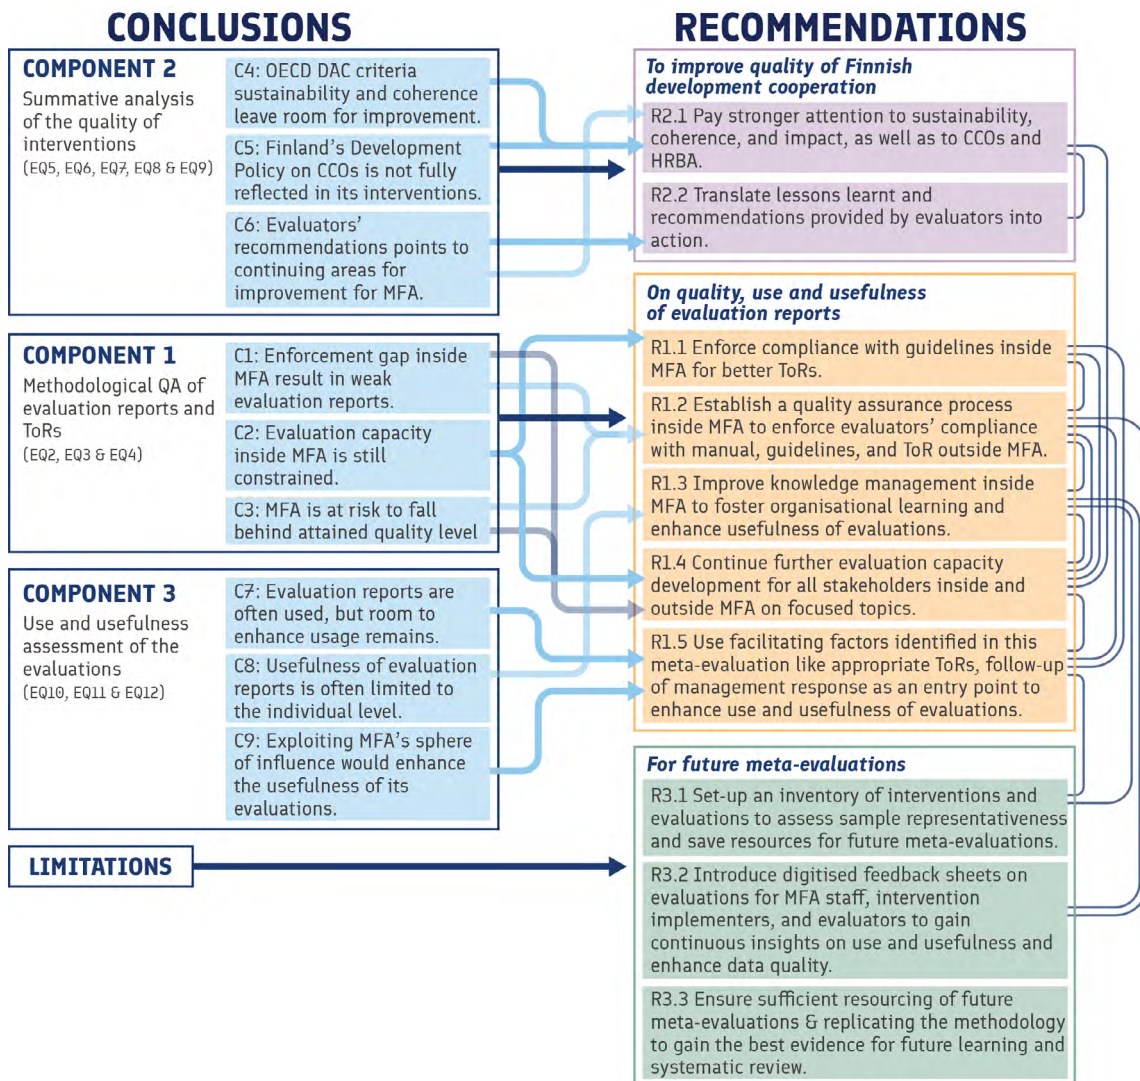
CONCLUSIONS

RECOMMENDATIONS

COMPONENT 2
Summative analysis of the quality of interventions
(EQ5, EQ6, EQ7, EQ8 & EQ9)

C4: OECD DAC criteria sustainability and coherence leave room for improvement.

C5: Finland's Development Policy on CCOs is not fully reflected in its interventions.

C6: Evaluators' recommendations points to continuing areas for improvement for MFA.

COMPONENT 1
Methodological QA of evaluation reports and ToRs
(EQ2, EQ3 & EQ4)

C1: Enforcement gap inside MFA result in weak evaluation reports.

C2: Evaluation capacity inside MFA is still constrained.

C3: MFA is at risk to fall behind attained quality level

COMPONENT 3
Use and usefulness assessment of the evaluations
(EQ10, EQ11 & EQ12)

C7: Evaluation reports are often used, but room to enhance usage remains.

C8: Usefulness of evaluation reports is often limited to the individual level.

C9: Exploiting MFA's sphere of influence would enhance the usefulness of its evaluations.

LIMITATIONS

To improve quality of Finnish development cooperation

R2.1 Pay stronger attention to sustainability, coherence, and impact, as well as to CCOs and HRBA.

R2.2 Translate lessons learnt and recommendations provided by evaluators into action.

On quality, use and usefulness of evaluation reports

R1.1 Enforce compliance with guidelines inside MFA for better ToRs.

R1.2 Establish a quality assurance process inside MFA to enforce evaluators' compliance with manual, guidelines, and ToR outside MFA.

R1.3 Improve knowledge management inside MFA to foster organisational learning and enhance usefulness of evaluations.

R1.4 Continue further evaluation capacity development for all stakeholders inside and outside MFA on focused topics.

R1.5 Use facilitating factors identified in this meta-evaluation like appropriate ToRs, follow-up of management response as an entry point to enhance use and usefulness of evaluations.

For future meta-evaluations

R3.1 Set-up an inventory of interventions and evaluations to assess sample representativeness and save resources for future meta-evaluations.

R3.2 Introduce digitised feedback sheets on evaluations for MFA staff, intervention implementers, and evaluators to gain continuous insights on use and usefulness and enhance data quality.

R3.3 Ensure sufficient resourcing of future meta-evaluations & replicating the methodology to gain the best evidence for future learning and systematic review.